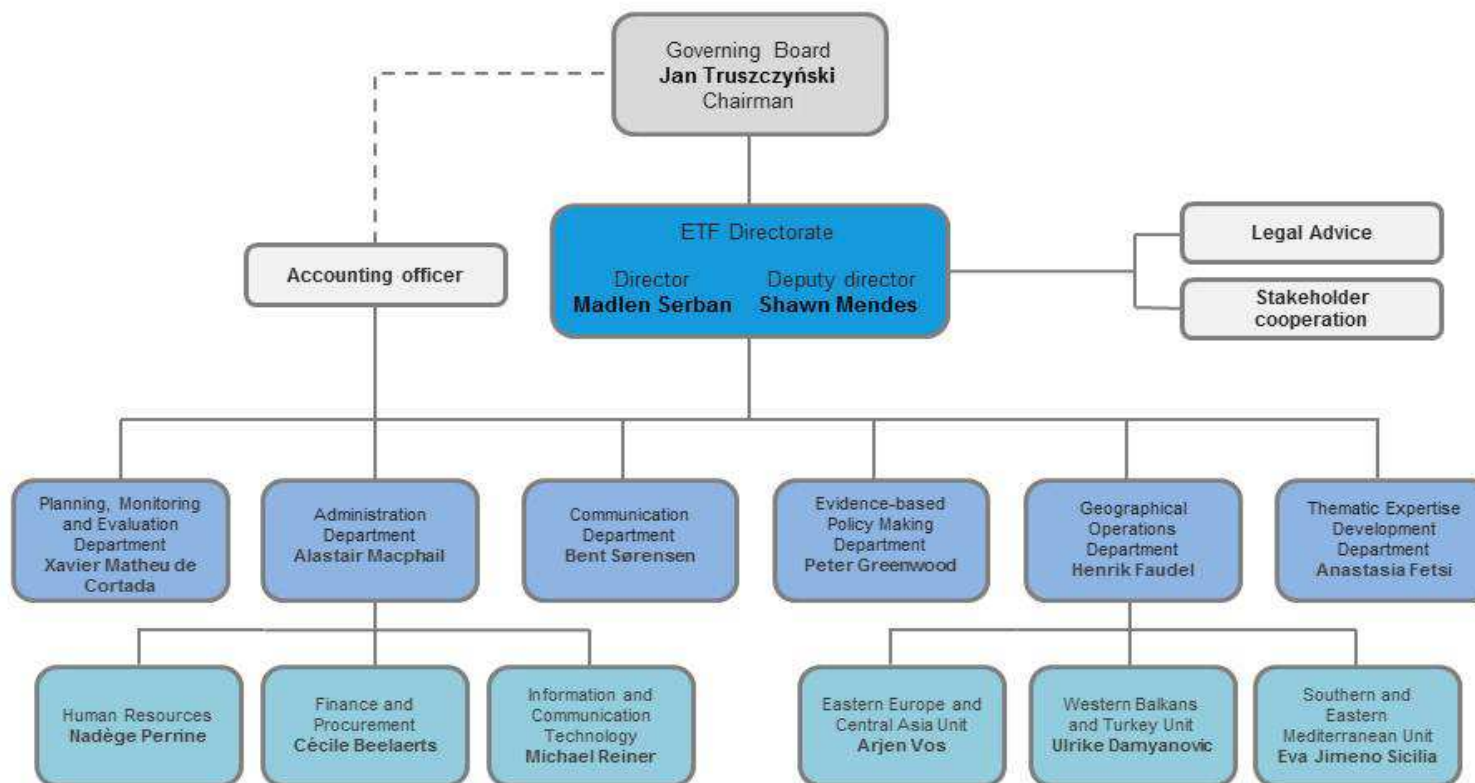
Governing Board
Jan Truszczyński
Chairman

Accounting officer

ETF Directorate

Director
Madlen Serban

Deputy director
Shawn Mendes

Legal Advice

Stakeholder cooperation

Planning, Monitoring and Evaluation Department
Xavier Matheu de Cortada

Administration Department
Alastair Macphail

Communication Department
Bent Sørensen

Evidence-based Policy Making Department
Peter Greenwood

Geographical Operations Department
Henrik Faudel

Thematic Expertise Development Department
Anastasia Fetsi

Human Resources
Nadège Perrine

Finance and Procurement
Cécile Beelaerts

Information and Communication Technology
Michael Reiner

Eastern Europe and Central Asia Unit
Arjen Vos

Western Balkans and Turkey Unit
Ulrike Damyanovic

Southern and Eastern Mediterranean Unit
Eva Jimeno Sicilia